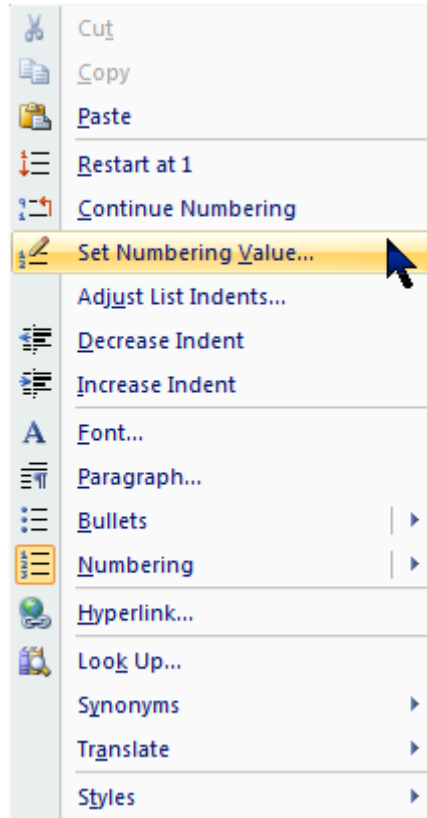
Cut
Copy
Paste
Restart at 1
Continue Numbering
Set Numbering Value...
Adjust List Indents...
Decrease Indent
Increase Indent
Font...
Paragraph...
Bullets
Numbering
Hyperlink...
Look Up...
Synonyms
Translate
Styles